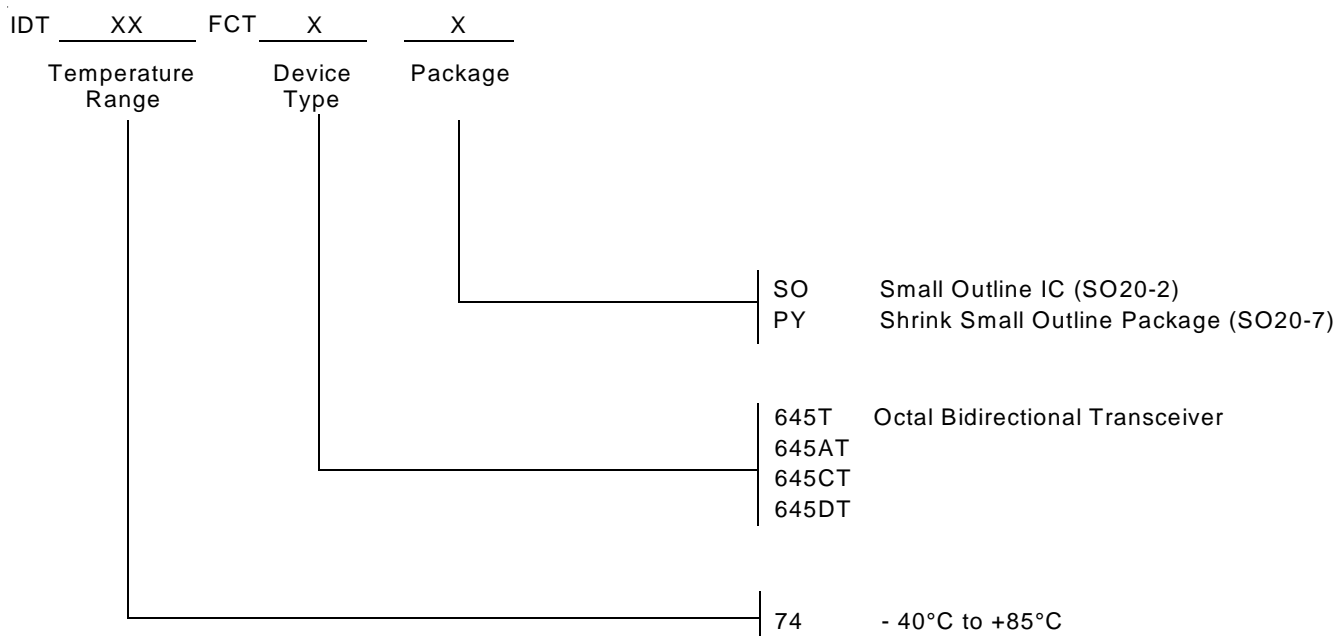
IDT XX FCT X X

Temperature Range

Device Type

Package

SO Small Outline IC (SO20-2)
PY Shrink Small Outline Package (SO20-7)

645T Octal Bidirectional Transceiver
645AT
645CT
645DT

74 - 40°C to +85°C